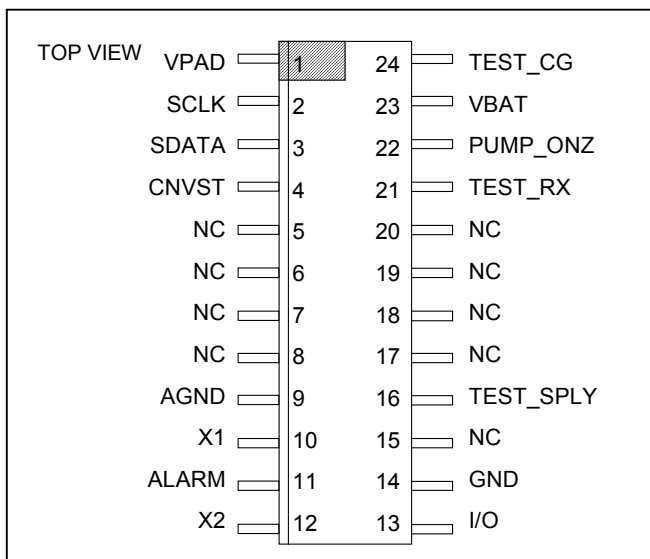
TOP VIEW

| | | | |
|---|---|---|---|
| VPAD | 1 | 24 | TEST_CG |
| SCLK | 2 | 23 | VBAT |
| SDATA | 3 | 22 | PUMP_ONZ |
| CNVST | 4 | 21 | TEST_RX |
| NC | 5 | 20 | NC |
| NC | 6 | 19 | NC |
| NC | 7 | 18 | NC |
| NC | 8 | 17 | NC |
| AGND | 9 | 16 | TEST_SPLY |
| X1 | 10 | 15 | NC |
| ALARM | 11 | 14 | GND |
| X2 | 12 | 13 | I/O |